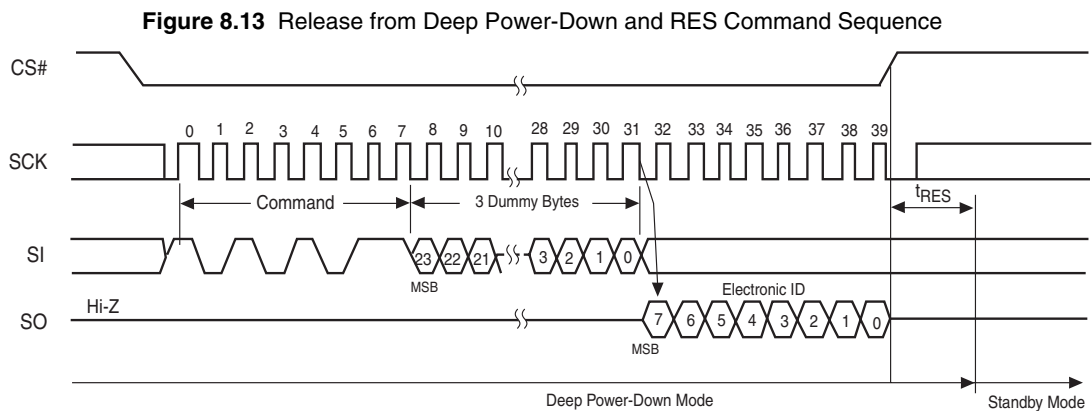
**Figure 8.13** Release from Deep Power-Down and RES Command Sequence

CS#

SCK

0 1 2 3 4 5 6 7 8 9 10 28 29 30 31 32 33 34 35 36 37 38 39

Command

3 Dummy Bytes

$t_{RES}$

SI

23 22 21 3 2 1 0

MSB

Electronic ID

SO

Hi-Z

7 6 5 4 3 2 1 0

MSB

Deep Power-Down Mode

Standby Mode